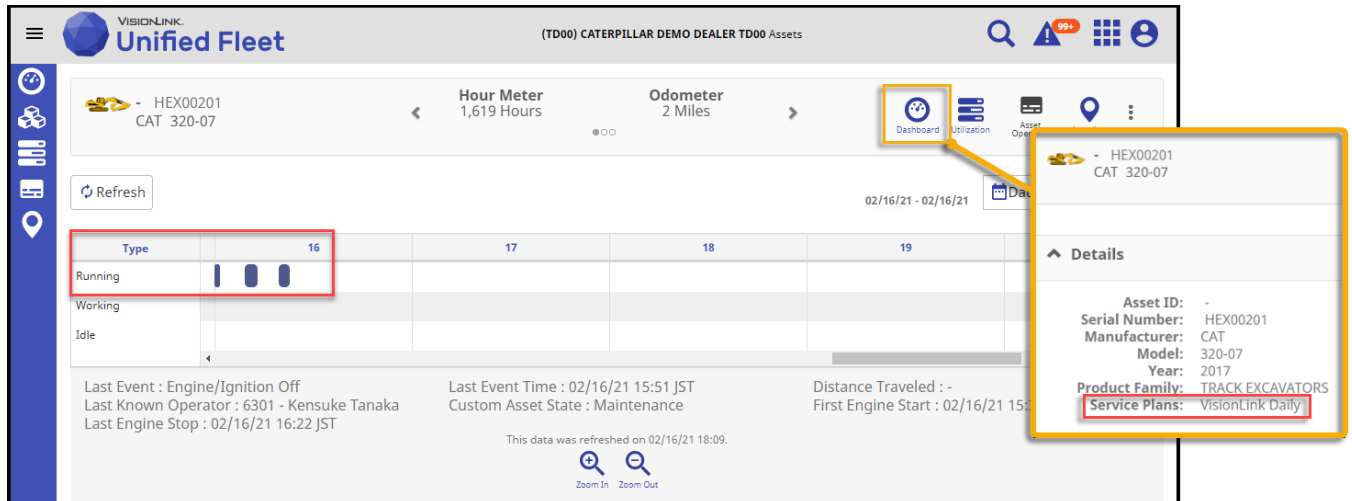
VisionLink.
Unified Fleet

(TD00) CATERPILLAR DEMO DEALER TD00 Assets

99+

- HEX00201
CAT 320-07

Hour Meter
1,619 Hours

Odometer
2 Miles

Dashboard Utilization Asset Oper

Refresh

02/16/21 - 02/16/21

Da

| Type | 16 | 17 | 18 | 19 |
|---|---|---|---|---|
| Running | | | | |
| Working | | | | |
| Idle | | | | |

Last Event : Engine/Ignition Off
Last Known Operator : 6301 - Kensuke Tanaka
Last Engine Stop : 02/16/21 16:22 JST

Last Event Time : 02/16/21 15:51 JST
Custom Asset State : Maintenance

Distance Traveled : -
First Engine Start : 02/16/21 15:

This data was refreshed on 02/16/21 18:09.

Zoom In Zoom Out

- HEX00201
CAT 320-07

Details

Asset ID: -
Serial Number: HEX00201
Manufacturer: CAT
Model: 320-07
Year: 2017
Product Family: TRACK EXCAVATORS
Service Plans: VisionLink Daily